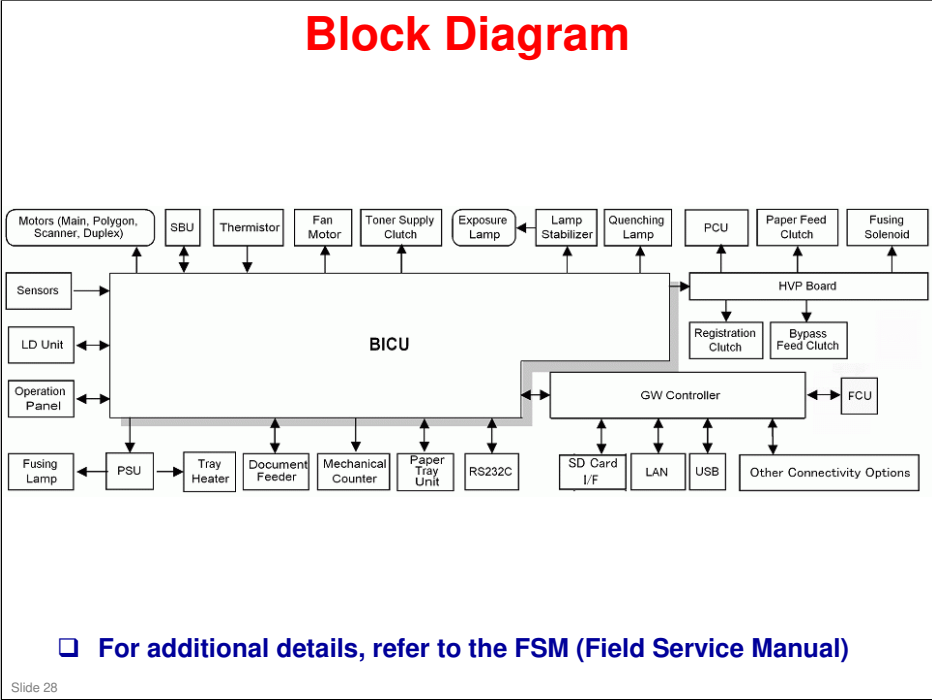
Block Diagram

Motors (Main, Polygon, Scanner, Duplex)
SBU
Thermistor
Fan Motor
Toner Supply Clutch
Exposure Lamp
Lamp Stabilizer
Quenching Lamp
PCU
Paper Feed Clutch
Fusing Solenoid

Sensors
HVP Board
LD Unit
BICU
Registration Clutch
Bypass Feed Clutch
Operation Panel
GW Controller
FCU

Fusing Lamp
PSU
Tray Heater
Document Feeder
Mechanical Counter
Paper Tray Unit
RS232C
SD Card I/F
LAN
USB
Other Connectivity Options

❑ For additional details, refer to the FSM (Field Service Manual)

Slide 28